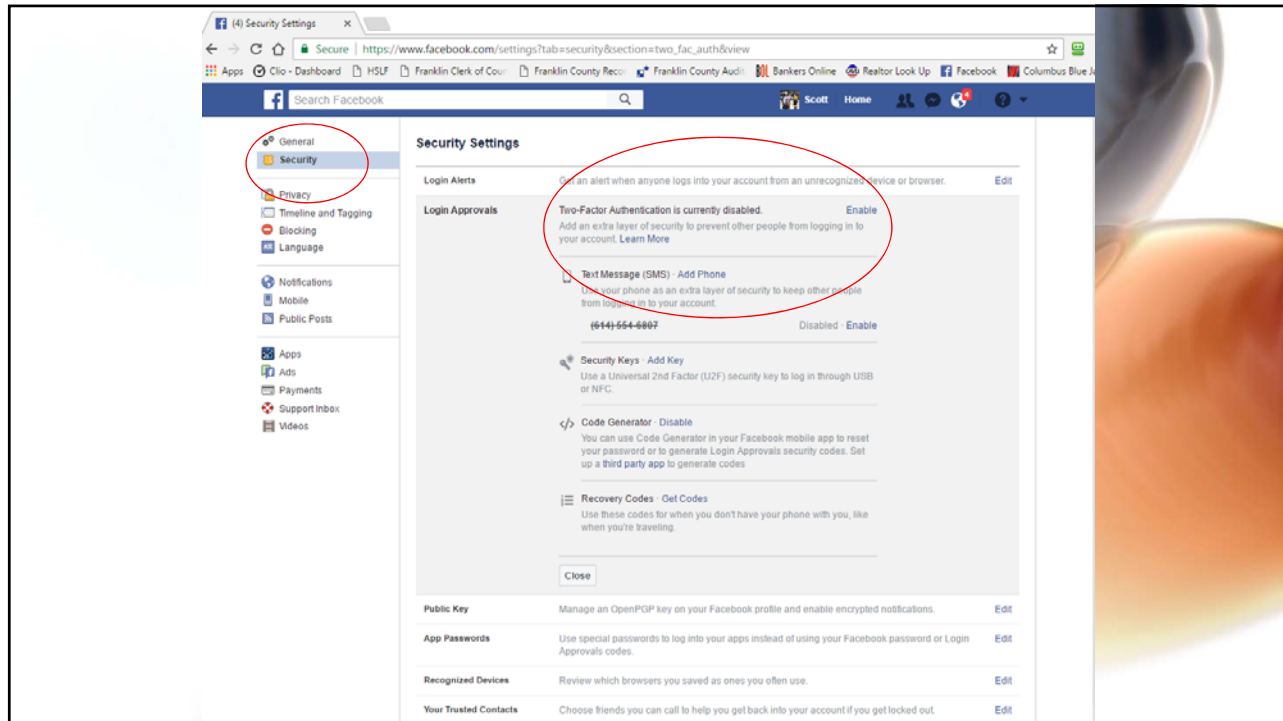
(4) Security Settings ×

Secure | https://www.facebook.com/settings?tab=security&section=two_fac_auth&view

Apps Clio - Dashboard HSLF Franklin Clerk of Cour Franklin County Reco Franklin County Audi Bankers Online Realtor Look Up Facebook Columbus Blue J

Search Facebook

Scott Home

General
Security

Privacy
Timeline and Tagging
Blocking
Language

Notifications
Mobile
Public Posts

Apps
Ads
Payments
Support Inbox
Videos

Security Settings

Login Alerts Get an alert when anyone logs into your account from an unrecognized device or browser. Edit

Login Approvals

Two-Factor Authentication is currently disabled. Enable

Add an extra layer of security to prevent other people from logging in to your account. Learn More

Text Message (SMS) · Add Phone
Use your phone as an extra layer of security to keep other people from logging in to your account.
(614) 554-6807 Disabled · Enable

Security Keys · Add Key
Use a Universal 2nd Factor (U2F) security key to log in through USB or NFC.

Code Generator · Disable
You can use Code Generator in your Facebook mobile app to reset your password or to generate Login Approvals security codes. Set up a third party app to generate codes

Recovery Codes · Get Codes
Use these codes for when you don't have your phone with you, like when you're traveling.

Close

Public Key Manage an OpenPGP key on your Facebook profile and enable encrypted notifications. Edit

App Passwords Use special passwords to log into your apps instead of using your Facebook password or Login Approvals codes. Edit

Recognized Devices Review which browsers you saved as ones you often use. Edit

Your Trusted Contacts Choose friends you can call to help you get back into your account if you get locked out. Edit